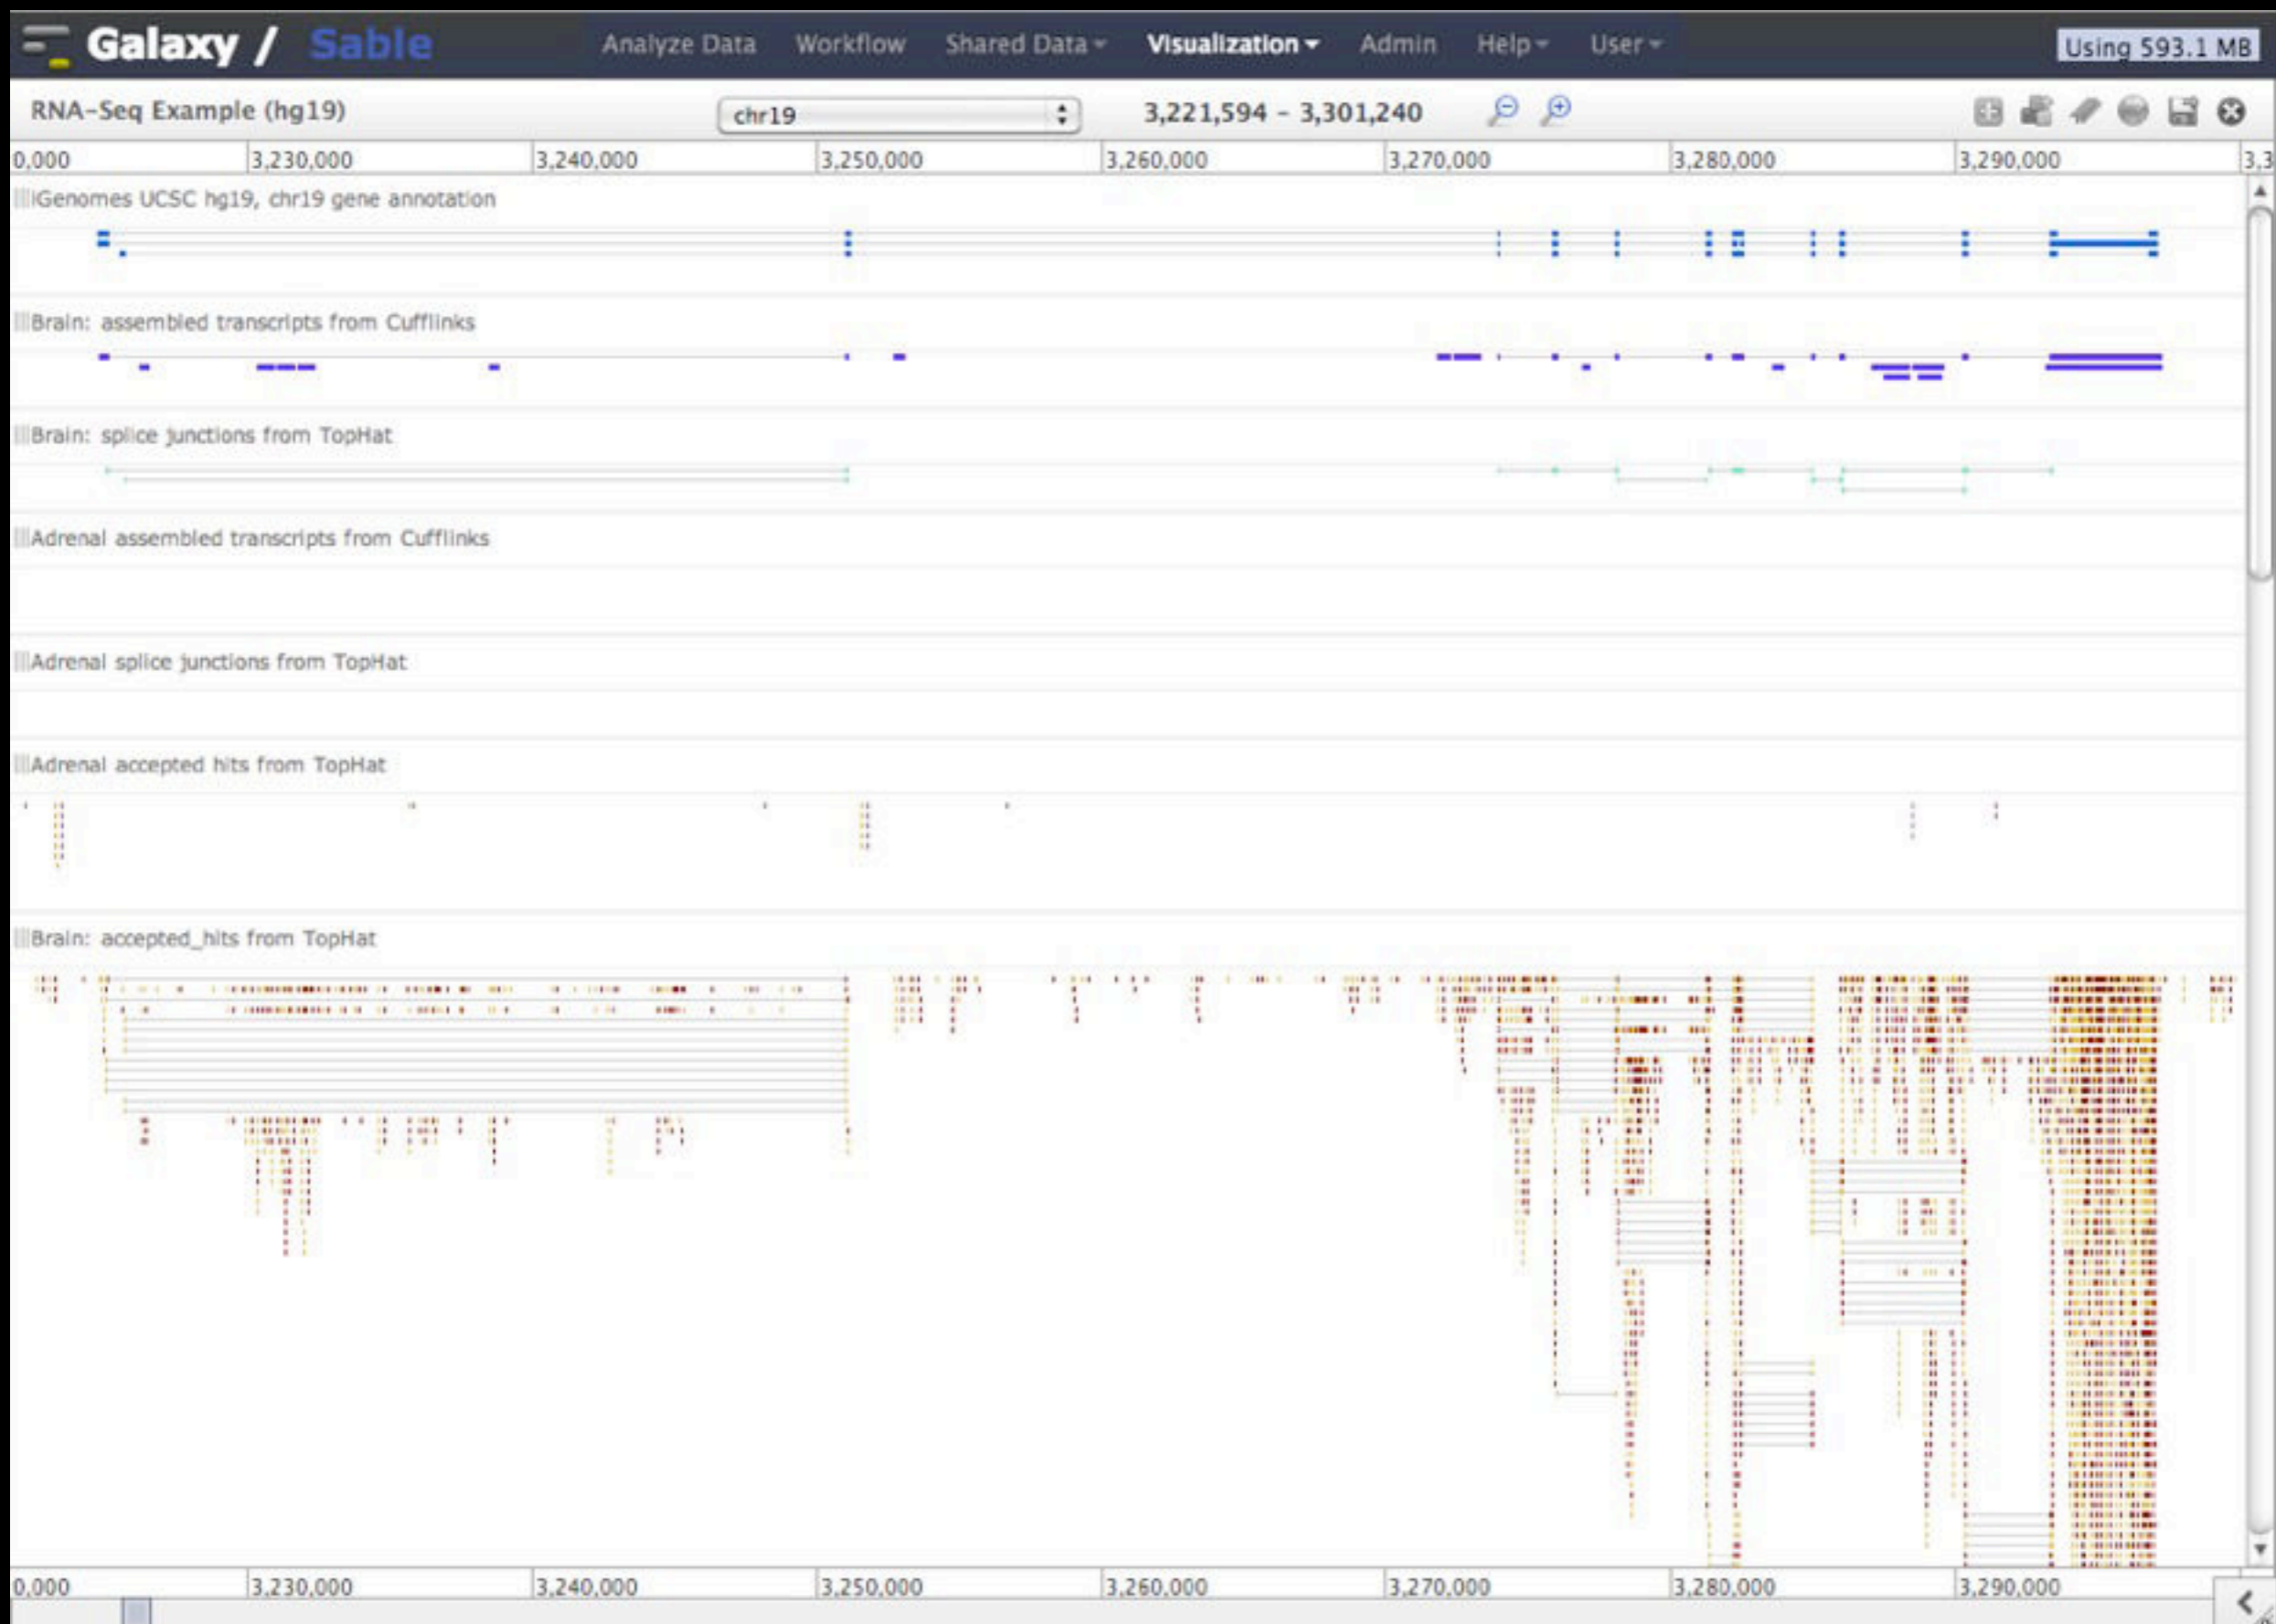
Galaxy / Sable

Analyze Data Workflow Shared Data Visualization Admin Help User

Using 593.1 MB

RNA-Seq Example (hg19)

chr19

3,221,594 - 3,301,240

0,000 3,230,000 3,240,000 3,250,000 3,260,000 3,270,000 3,280,000 3,290,000 3,3

iGenomes UCSC hg19, chr19 gene annotation

Brain: assembled transcripts from Cufflinks

Brain: splice junctions from TopHat

Adrenal assembled transcripts from Cufflinks

Adrenal splice junctions from TopHat

Adrenal accepted hits from TopHat

Brain: accepted_hits from TopHat

0,000 3,230,000 3,240,000 3,250,000 3,260,000 3,270,000 3,280,000 3,290,000